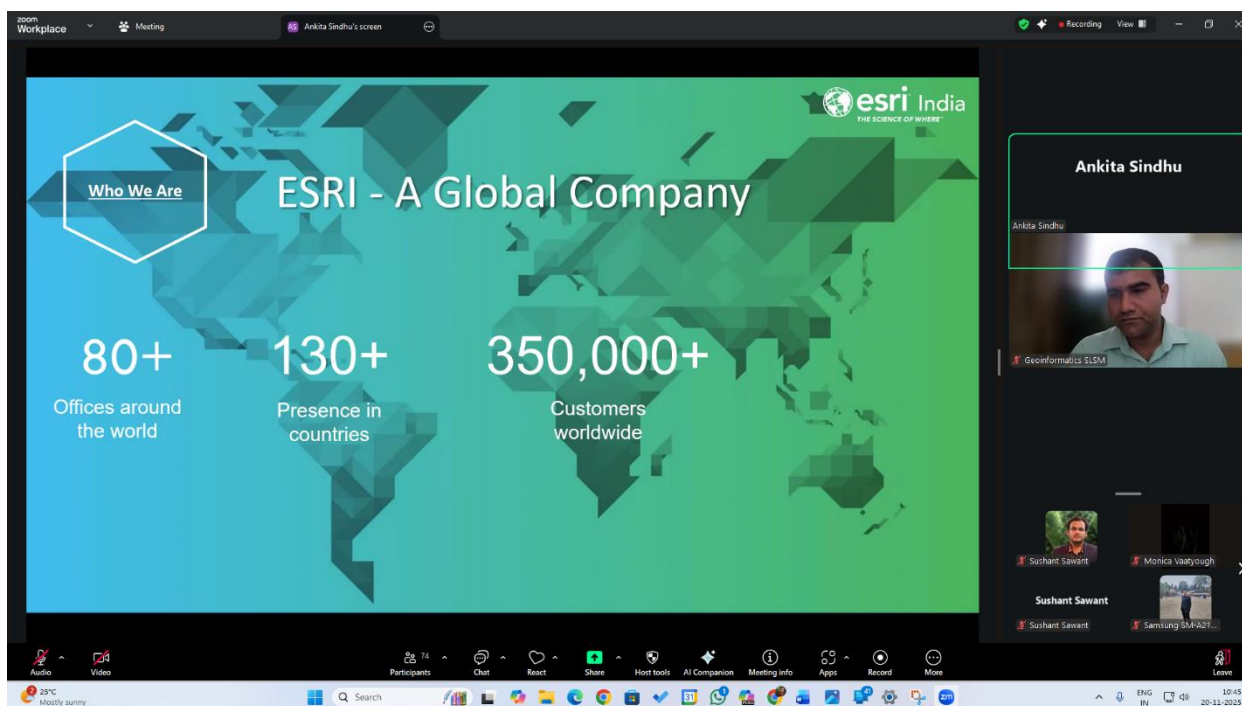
zoom Workplace
Meeting
AS Ankita Sindhu's screen
Recording View

esri India
THE SCIENCE OF WHERE

Who We Are

ESRI - A Global Company

80+
Offices around the world

130+
Presence in countries

350,000+
Customers worldwide

Ankita Sindhu
Ankita Sindhu
Geoinformatics SLSM
Sushant Sawant
Monica Vaatyough
Sushant Sawant
Sushant Sawant
Samsung SM-A21...

Audio
Video
Participants 74
Chat
React
Share
Host tools
AI Companion
Meeting info
Apps
Record
More
Leave

25°C
Mostly sunny
Search
ENG IN
10:45
20-11-2025